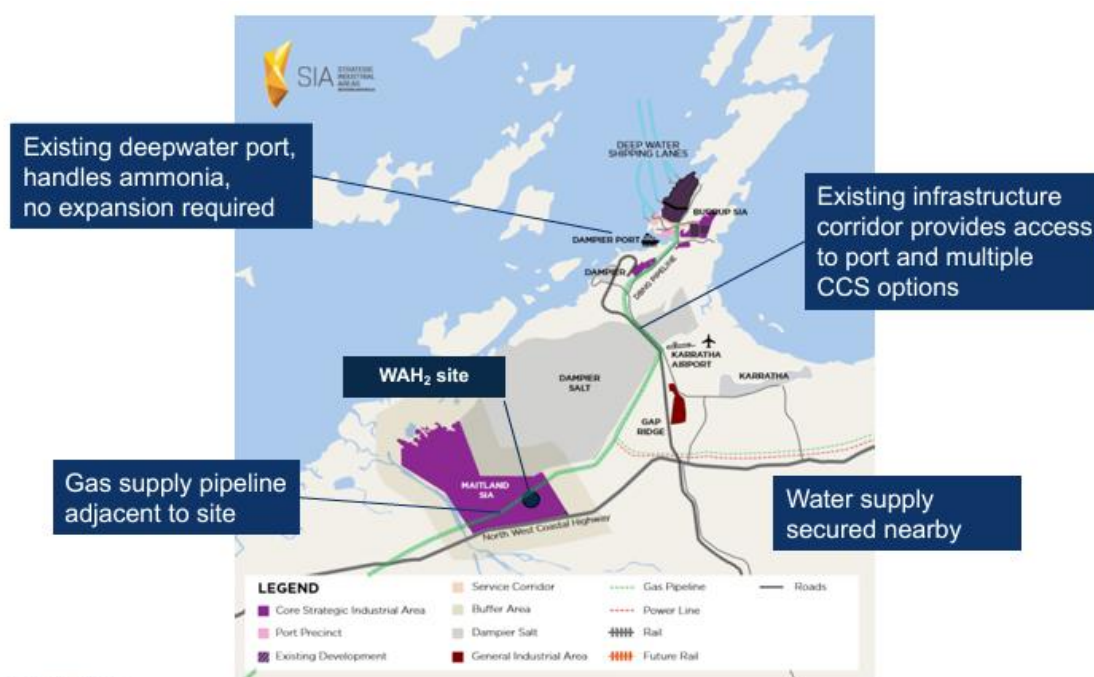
SIA STRATEGIC INDUSTRIAL AREAS

Existing deepwater port, handles ammonia, no expansion required

DEEP WATER SHIPPING LANES

BURRUP SIA

DAMPIER PORT

DAMPIER

DBNG PIPELINE

Existing infrastructure corridor provides access to port and multiple CCS options

KARRATHA AIRPORT

KARRATHA

DAMPIER SALT

$WAH_2$ site

GAP RIDGE

MAITLAND SIA

Gas supply pipeline adjacent to site

North West Coastal Highway

Water supply secured nearby

LEGEND

Core Strategic Industrial Area
Port Precinct
Existing Development
Service Corridor
Buffer Area
Dampier Salt
General Industrial Area
Gas Pipeline
Power Line
Rail
Future Rail
Roads